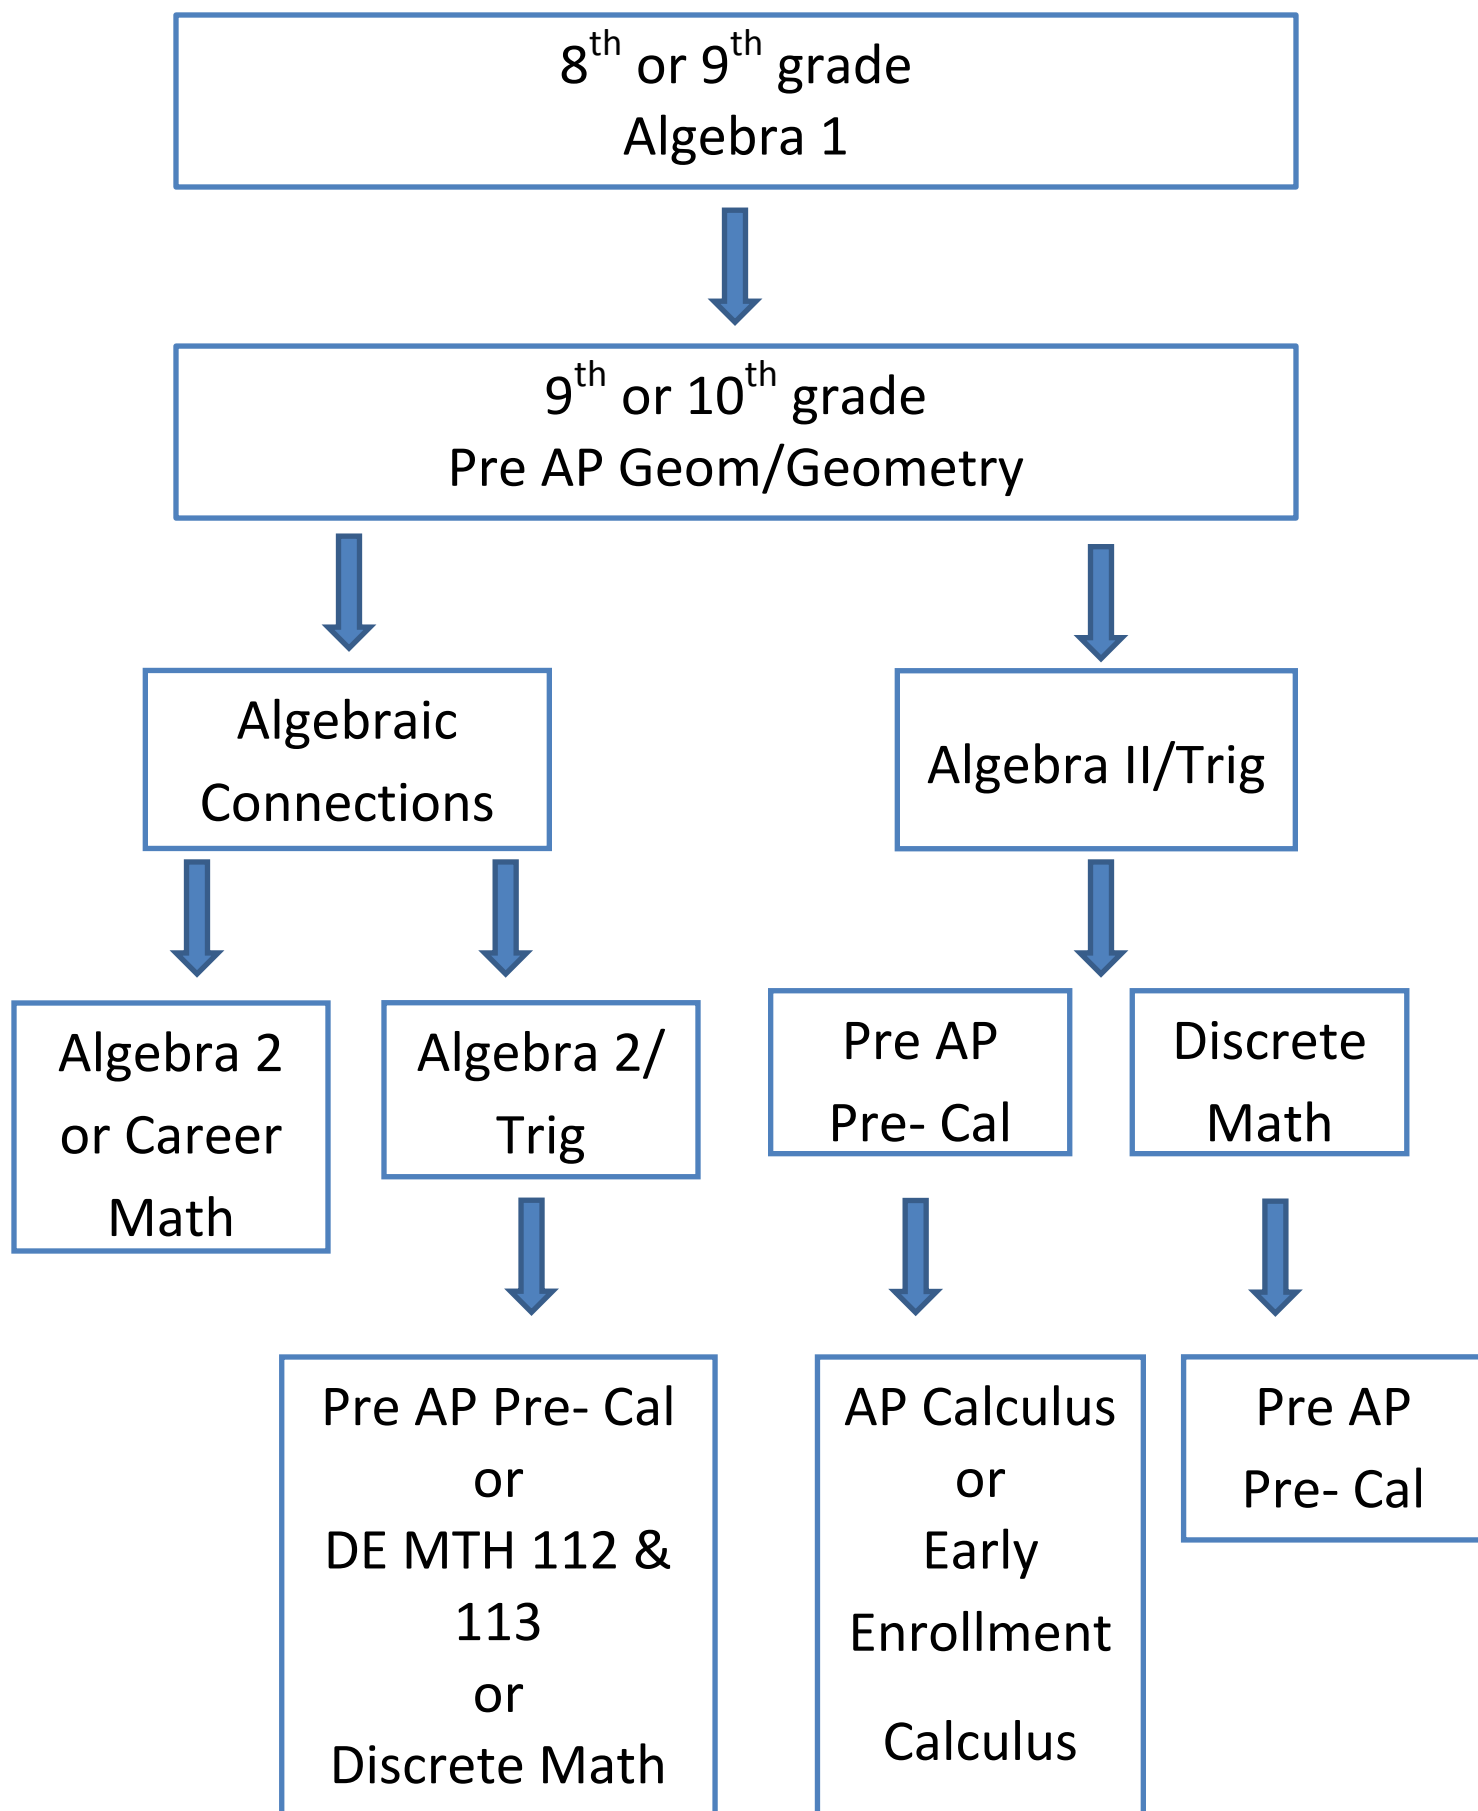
8<sup>th</sup> or 9<sup>th</sup> grade
Algebra 1

9<sup>th</sup> or 10<sup>th</sup> grade
Pre AP Geom/Geometry

Algebraic Connections

Algebra II/Trig

Algebra 2 or Career Math

Algebra 2/ Trig

Pre AP Pre- Cal

Discrete Math

Pre AP Pre- Cal
or
DE MTH 112 & 113
or
Discrete Math

AP Calculus
or
Early Enrollment

Calculus

Pre AP Pre- Cal